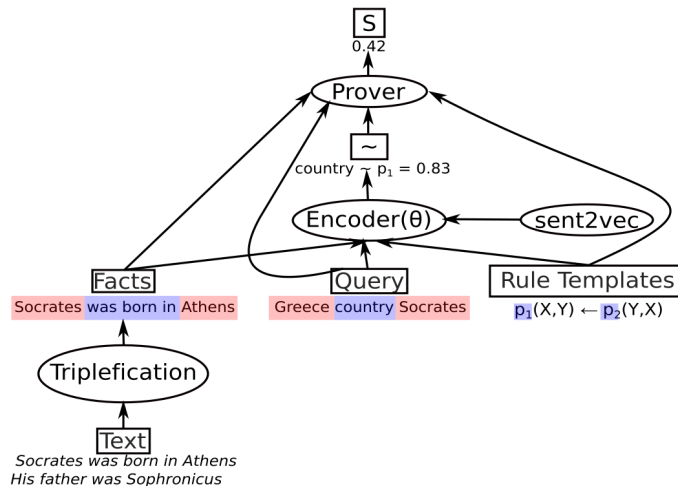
S
0.42
Prover
~
country ~ $p_1$ = 0.83
Encoder(θ)
sent2vec
Facts
Socrates was born in Athens
Query
Greece country Socrates
Rule Templates
$p_1(X,Y) \leftarrow p_2(Y,X)$
Triplefication
Text
*Socrates was born in Athens*
*His father was Sophronicus*